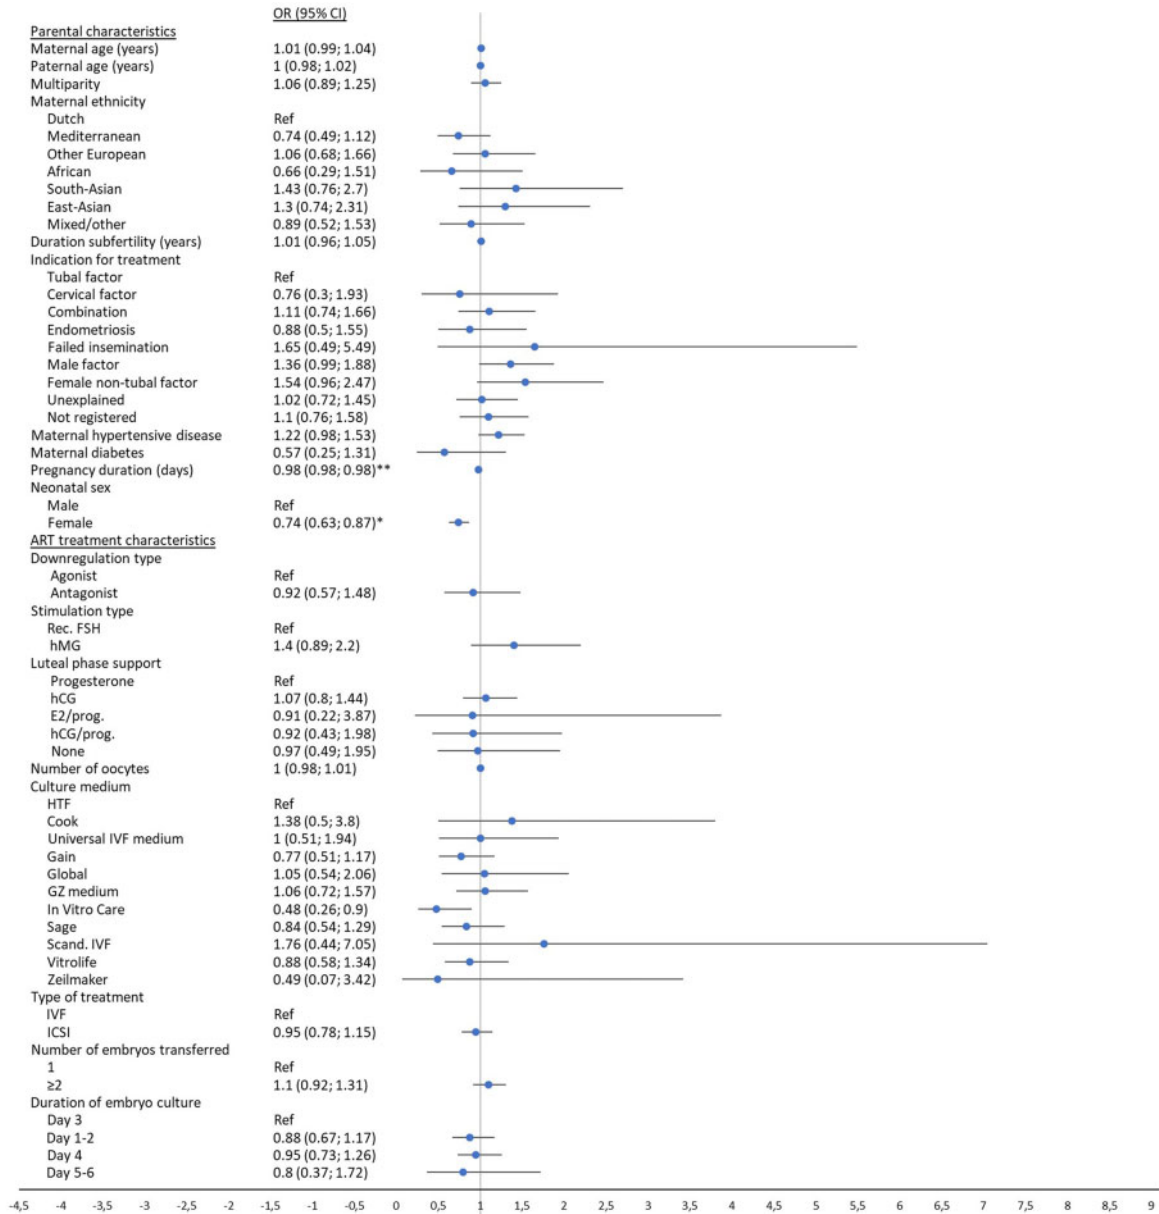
| | OR (95% CI) |
|---|---|
| Parental characteristics | |
| Maternal age (years) | 1.01 (0.99; 1.04) |
| Paternal age (years) | 1 (0.98; 1.02) |
| Multiparity | 1.06 (0.89; 1.25) |
| Maternal ethnicity | |
| Dutch | Ref |
| Mediterranean | 0.74 (0.49; 1.12) |
| Other European | 1.06 (0.68; 1.66) |
| African | 0.66 (0.29; 1.51) |
| South-Asian | 1.43 (0.76; 2.7) |
| East-Asian | 1.3 (0.74; 2.31) |
| Mixed/other | 0.89 (0.52; 1.53) |
| Duration subfertility (years) | 1.01 (0.96; 1.05) |
| Indication for treatment | |
| Tubal factor | Ref |
| Cervical factor | 0.76 (0.3; 1.93) |
| Combination | 1.11 (0.74; 1.66) |
| Endometriosis | 0.88 (0.5; 1.55) |
| Failed insemination | 1.65 (0.49; 5.49) |
| Male factor | 1.36 (0.99; 1.88) |
| Female non-tubal factor | 1.54 (0.96; 2.47) |
| Unexplained | 1.02 (0.72; 1.45) |
| Not registered | 1.1 (0.76; 1.58) |
| Maternal hypertensive disease | 1.22 (0.98; 1.53) |
| Maternal diabetes | 0.57 (0.25; 1.31) |
| Pregnancy duration (days) | 0.98 (0.98; 0.98)** |
| Neonatal sex | |
| Male | Ref |
| Female | 0.74 (0.63; 0.87)* |
| ART treatment characteristics | |
| Downregulation type | |
| Agonist | Ref |
| Antagonist | 0.92 (0.57; 1.48) |
| Stimulation type | |
| Rec. FSH | Ref |
| hMG | 1.4 (0.89; 2.2) |
| Luteal phase support | |
| Progesterone | Ref |
| hCG | 1.07 (0.8; 1.44) |
| E2/prog. | 0.91 (0.22; 3.87) |
| hCG/prog. | 0.92 (0.43; 1.98) |
| None | 0.97 (0.49; 1.95) |
| Number of oocytes | 1 (0.98; 1.01) |
| Culture medium | |
| HTF | Ref |
| Cook | 1.38 (0.5; 3.8) |
| Universal IVF medium | 1 (0.51; 1.94) |
| Gain | 0.77 (0.51; 1.17) |
| Global | 1.05 (0.54; 2.06) |
| GZ medium | 1.06 (0.72; 1.57) |
| In Vitro Care | 0.48 (0.26; 0.9) |
| Sage | 0.84 (0.54; 1.29) |
| Scand. IVF | 1.76 (0.44; 7.05) |
| Vitrolife | 0.88 (0.58; 1.34) |
| Zeilmaker | 0.49 (0.07; 3.42) |
| Type of treatment | |
| IVF | Ref |
| ICSI | 0.95 (0.78; 1.15) |
| Number of embryos transferred | |
| 1 | Ref |
| ≥2 | 1.1 (0.92; 1.31) |
| Duration of embryo culture | |
| Day 3 | Ref |
| Day 1-2 | 0.88 (0.67; 1.17) |
| Day 4 | 0.95 (0.73; 1.26) |
| Day 5-6 | 0.8 (0.37; 1.72) |

-4,5 -4 -3,5 -3 -2,5 -2 -1,5 -1 -0,5 0 0,5 1 1,5 2 2,5 3 3,5 4 4,5 5 5,5 6 6,5 7 7,5 8 8,5 9